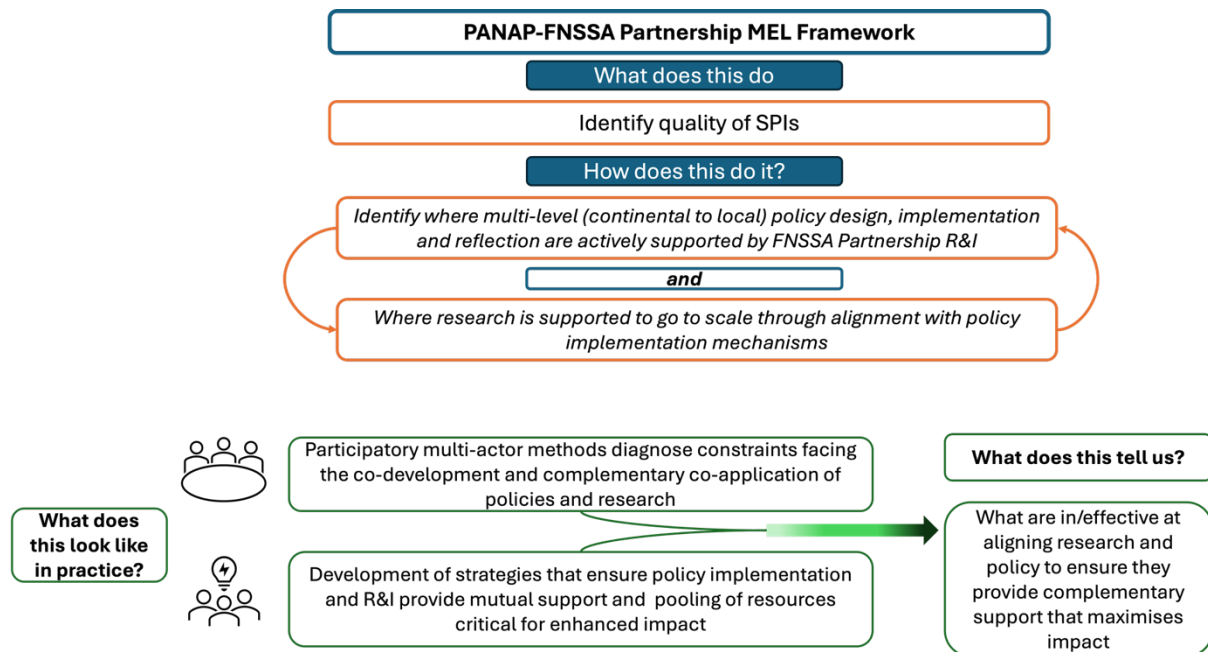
PANAP-FNSSA Partnership MEL Framework

What does this do

Identify quality of SPIs

How does this do it?

*Identify where multi-level (continental to local) policy design, implementation and reflection are actively supported by FNSSA Partnership R&I*

***and***

*Where research is supported to go to scale through alignment with policy implementation mechanisms*

What does this look like in practice?

Participatory multi-actor methods diagnose constraints facing the co-development and complementary co-application of policies and research

Development of strategies that ensure policy implementation and R&I provide mutual support and pooling of resources critical for enhanced impact

What does this tell us?

What are in/effective at aligning research and policy to ensure they provide complementary support that maximises impact